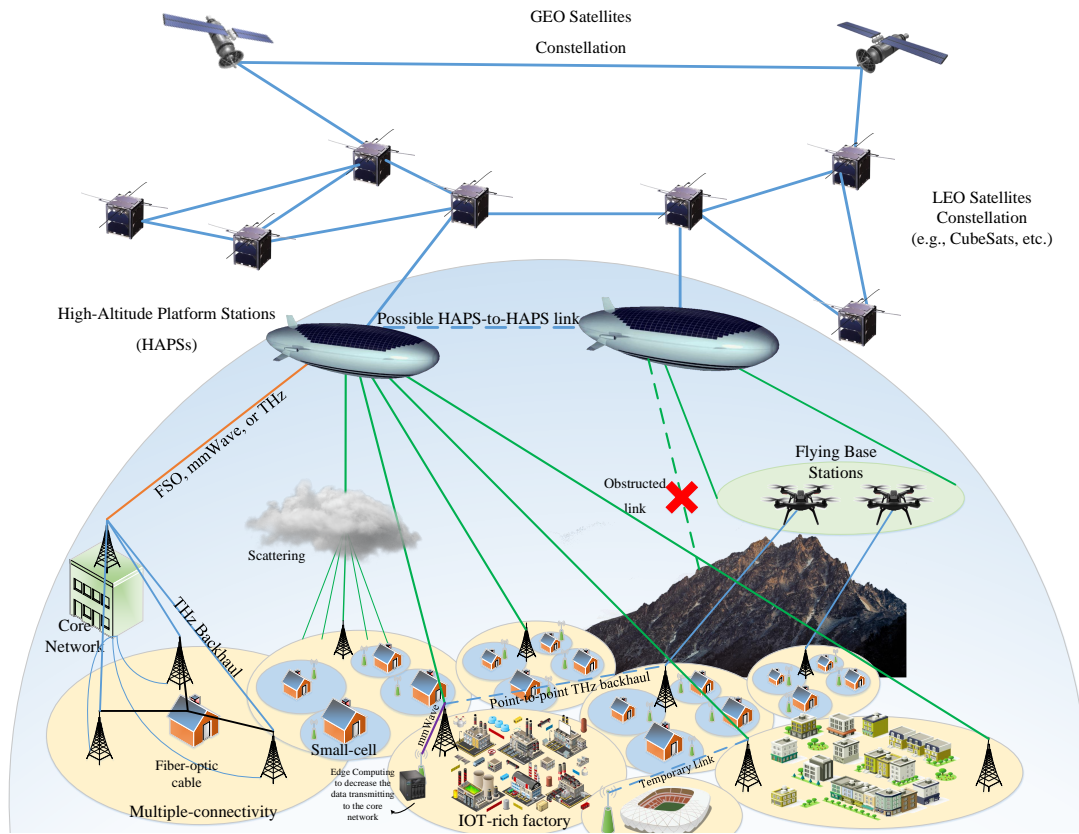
GEO Satellites
Constellation

LEO Satellites
Constellation
(e.g., CubeSats, etc.)

High-Altitude Platform Stations
(HAPSs)

Possible HAPS-to-HAPS link

FSO, mmWave, or THz

Obstructed link

Flying Base Stations

Scattering

Core Network

THz Backhaul

Small-cell

Point-to-point THz backhaul

mmWave

Fiber-optic cable

Multiple-connectivity

Edge Computing to decrease the data transmitting to the core network

IOT-rich factory

Temporary Link